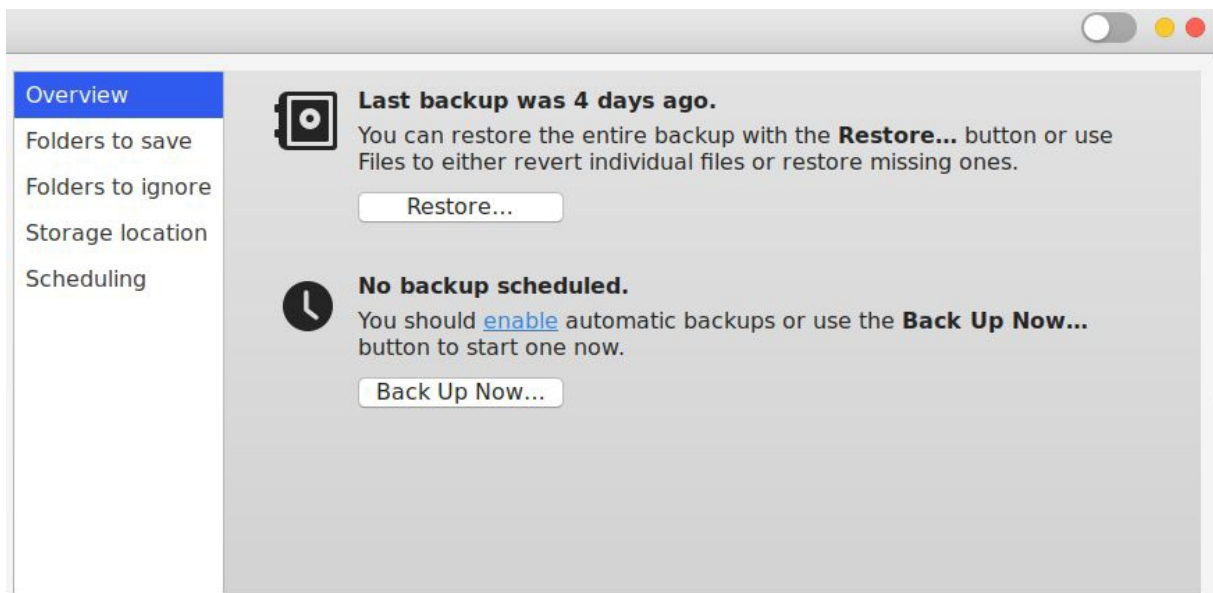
Overview
Folders to save
Folders to ignore
Storage location
Scheduling

Last backup was 4 days ago.

You can restore the entire backup with the Restore... button or use Files to either revert individual files or restore missing ones.

Restore...

No backup scheduled.

You should enable automatic backups or use the Back Up Now... button to start one now.

Back Up Now...